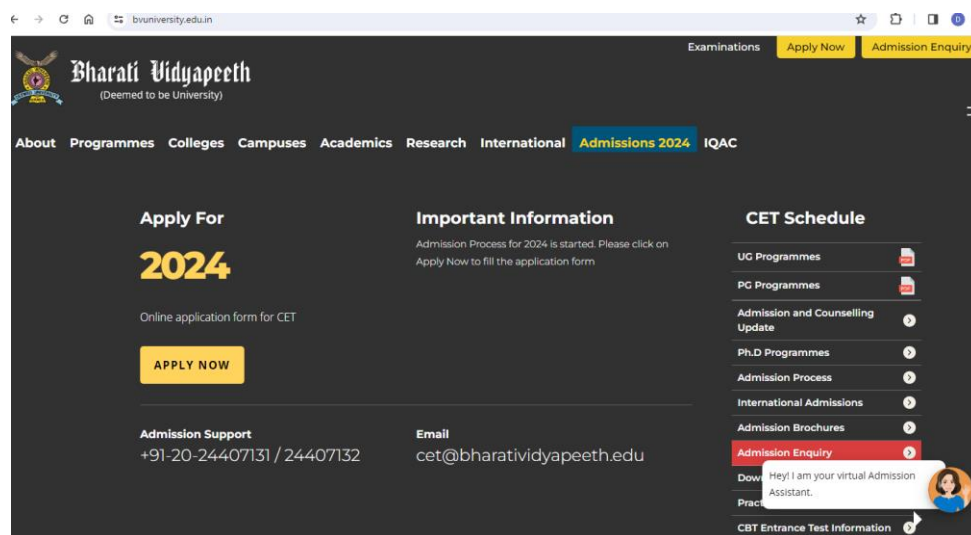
bvuniversity.edu.in

Examinations Apply Now Admission Enquiry

Bharati Vidyapeeth
(Deemed to be University)

About Programmes Colleges Campuses Academics Research International Admissions 2024 IQAC

Apply For

2024

Online application form for CET

APPLY NOW

Important Information

Admission Process for 2024 is started. Please click on Apply Now to fill the application form

CET Schedule

UG Programmes

PG Programmes

Admission and Counselling Update

Ph.D Programmes

Admission Process

International Admissions

Admission Brochures

Admission Enquiry

Dow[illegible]

Pract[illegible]

CBT Entrance Test Information

Hey! I am your virtual Admission Assistant.

Admission Support
+91-20-24407131 / 24407132

Email
cet@bharatividyapeeth.edu